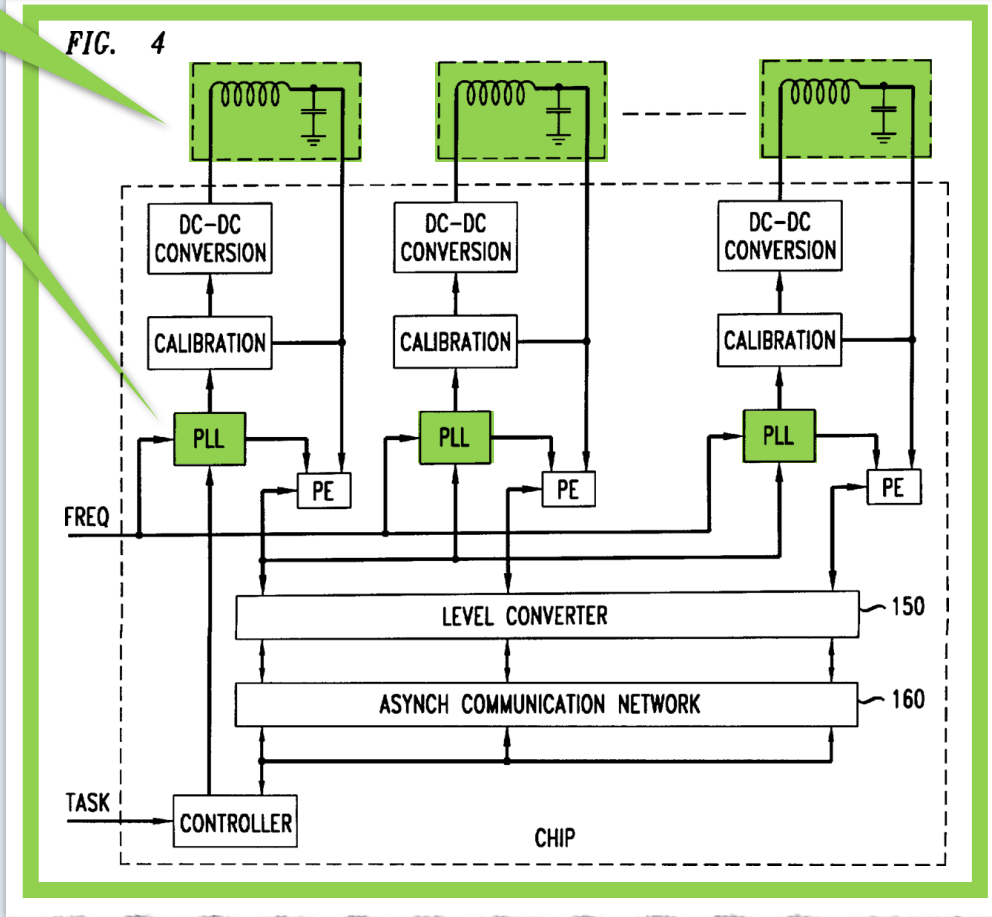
FIG. 4

DC-DC CONVERSION

DC-DC CONVERSION

DC-DC CONVERSION

CALIBRATION

CALIBRATION

CALIBRATION

PLL

PLL

PLL

PE

PE

PE

FREQ

LEVEL CONVERTER

150

ASYNCH COMMUNICATION NETWORK

160

TASK

CONTROLLER

CHIP